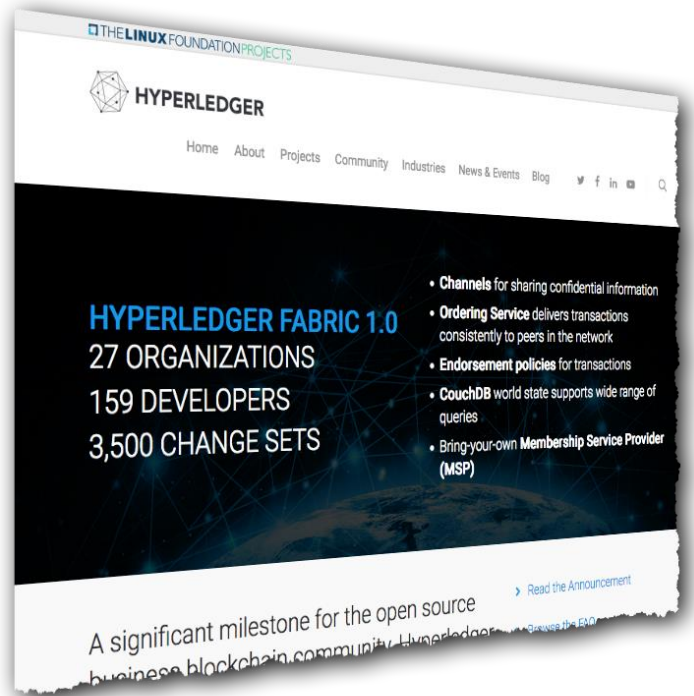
THE LINUX FOUNDATION PROJECTS

HYPERLEDGER

Home About Projects Community Industries News & Events Blog

HYPERLEDGER FABRIC 1.0
27 ORGANIZATIONS
159 DEVELOPERS
3,500 CHANGE SETS

• Channels for sharing confidential information
• Ordering Service delivers transactions consistently to peers in the network
• Endorsement policies for transactions
• CouchDB world state supports wide range of queries
• Bring-your-own Membership Service Provider (MSP)

› Read the Announcement
› Browse the FAQ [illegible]

A significant milestone for the open source business blockchain community. Hyperledger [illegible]